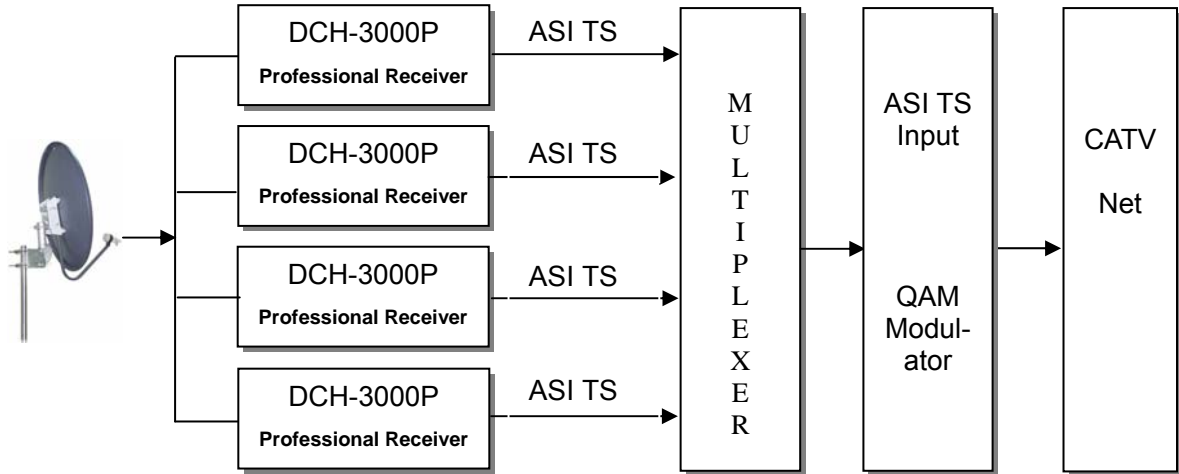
DCH-3000P
Professional Receiver

ASI TS

DCH-3000P
Professional Receiver

ASI TS

DCH-3000P
Professional Receiver

ASI TS

DCH-3000P
Professional Receiver

ASI TS

M U L T I P L E X E R

ASI TS Input

QAM Modulator

CATV

Net